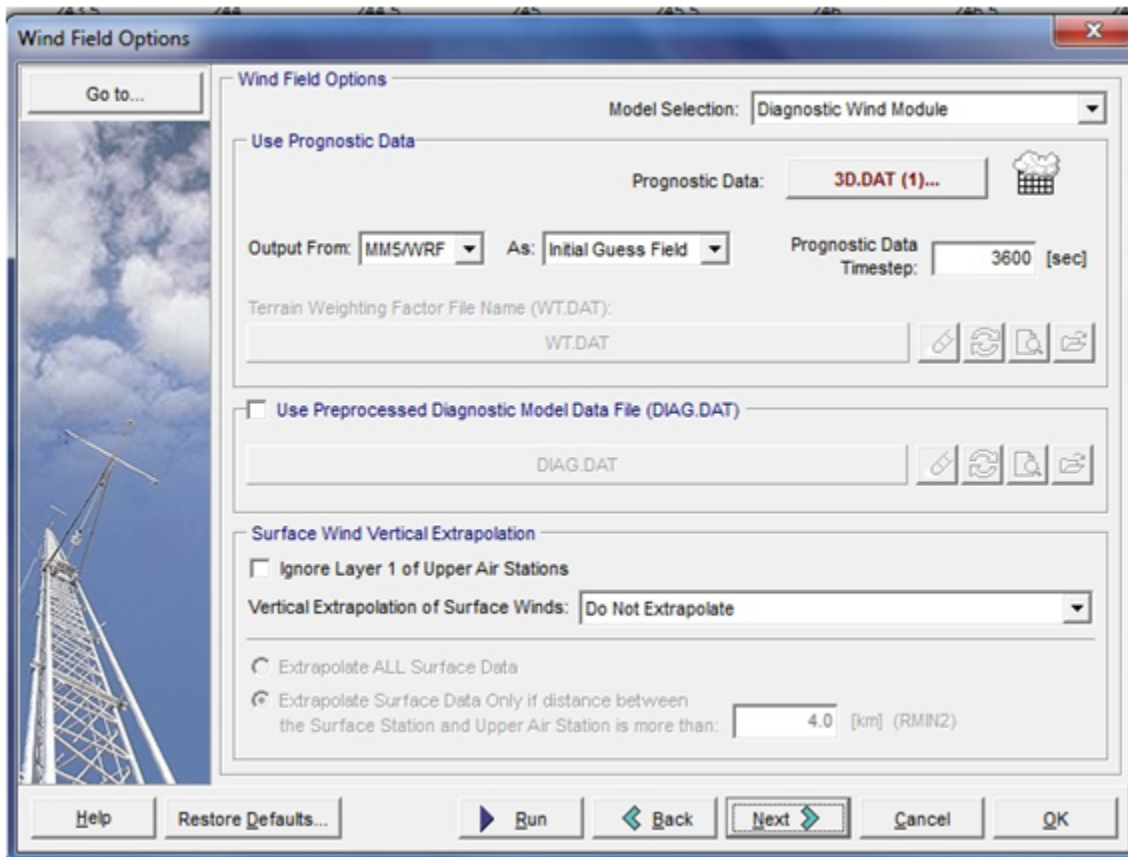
Wind Field Options

Go to...

Wind Field Options

Model Selection: Diagnostic Wind Module

Use Prognostic Data

Prognostic Data: 3D.DAT (1)...

Output From: MM5/WRF As: Initial Guess Field Prognostic Data Timestep: 3600 [sec]

Terrain Weighting Factor File Name (WT.DAT):

WT.DAT

Use Preprocessed Diagnostic Model Data File (DIAG.DAT)

DIAG.DAT

Surface Wind Vertical Extrapolation

Ignore Layer 1 of Upper Air Stations

Vertical Extrapolation of Surface Winds: Do Not Extrapolate

Extrapolate ALL Surface Data

Extrapolate Surface Data Only if distance between the Surface Station and Upper Air Station is more than: 4.0 [km] (RMIN2)

Help Restore Defaults... Run Back Next Cancel OK